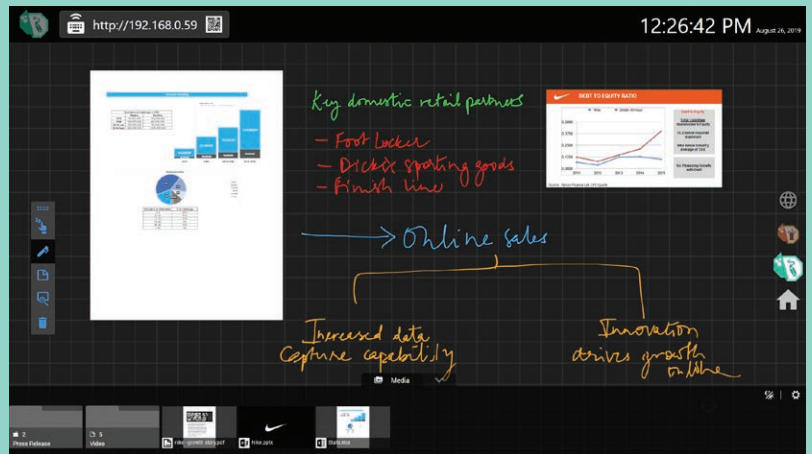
http://192.168.0.59

12:26:42 PM August 26, 2019

Key domestic retail partners

- Foot Locker
- Dick's sporting goods
- Finish line

DEBT TO EQUITY RATIO

Online sales

Increased data capture capability

Innovation drives growth online

Media

2
Press Release

5
Video

nike_growth_story.pdf

Nike.pptx

Stats.xlsx